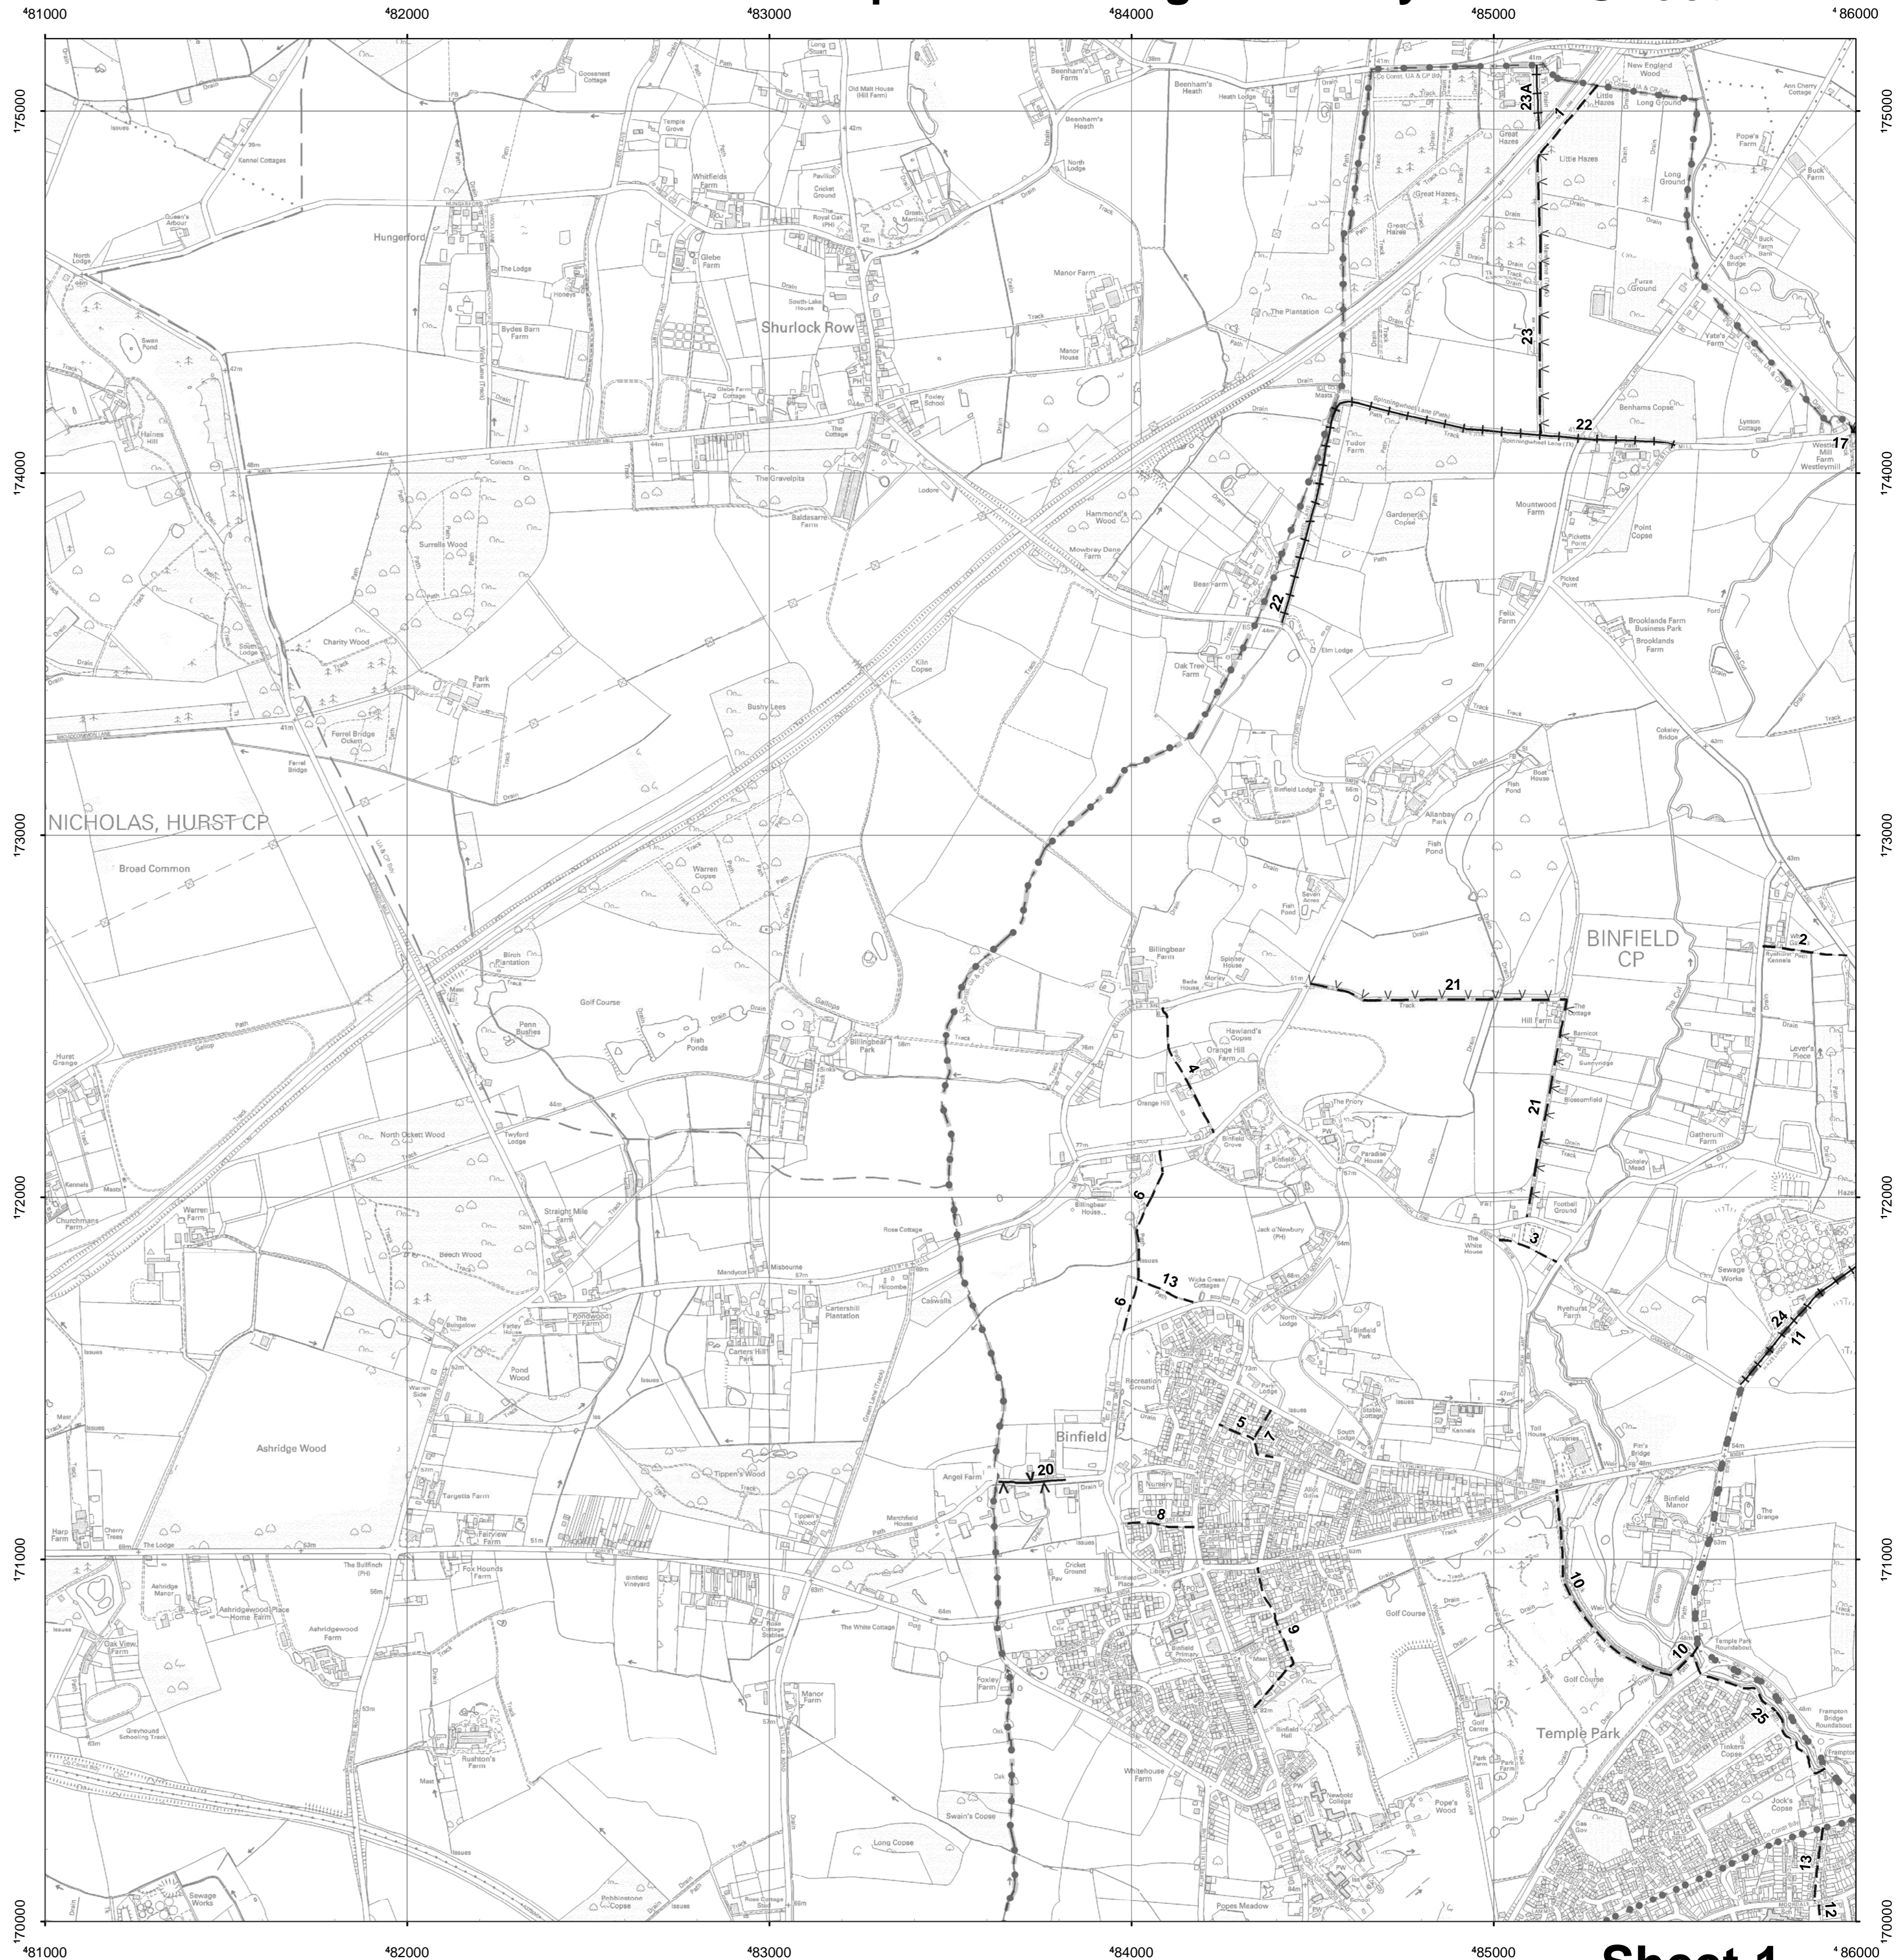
⁴81000 ⁴82000 ⁴83000 ⁴84000 ⁴85000 ⁴86000

¹75000 ¹74000 ¹73000 ¹72000 ¹71000 ¹70000

Hungerford
Shurlock Row
Kennel Cottages
Queen's Arbour
North Lodge
Swan Pond
Haines Hill
Temple Grove
Whitfields Farm
Old Malt House (Hill Farm)
Cricket Ground
Glebe Farm
The Lodge
Honeys
Bydes Barn Farm
South Lake House
Manor Farm
Manor House
North Lodge
Beenham's Heath
Heath Lodge
Great Hazes
Little Hazes
New England Wood
Long Ground
Pope's Farm
Buck Farm
Furze Ground
Yate's Farm
The Plantation
Benhams Copse
Lynton Cottage
Westley Mill Farm
Westleymill
Tudor Farm
Gardener's Copse
Mountwood Farm
Point Copse
Picked Point
The Gravelpits
Baldassarre Farm
Surrells Wood
Hammond's Wood
Mowbray Dene Farm
Bear Farm
Elm Lodge
Felix Farm
Brooklands Farm Business Park
Brooklands Farm
Charity Wood
Park Farm
South Lodge
Kiln Copse
Oak Tree Farm
Bushy Lees
Ferrel Bridge Ockett
Ferrel Bridge
Binfield Lodge
Allanbay Park
Fish Pond
Boat House
Cokeley Bridge
NICHOLAS, HURST CP
Broad Common
Warren Copse
Birch Plantation
Golf Course
Penn Bushes
Fish Ponds
Gallops
Billingbear Park
Billingbear Farm
Spinney House
Morley
Hawland's Copse
Orange Hill Farm
Orange Hill
BINFIELD CP
Hill Farm
The Cottage
Gatherum Farm
Lever's Piece
Hurst Grange
North Ockett Wood
Twyford Lodge
Binfield Grove
The Priory
Paradise House
Jack o'Newbury (PH)
The White House
Football Ground
Straight Mile Farm
Beech Wood
Rose Cottage
Misbourne
Caswalls
Cartershill Plantation
Wicks Green Cottages
Ryehurst Farm
Sewage Works
Churchmans Farm
Warren Farm
Pond Wood
Carters Hill Park
North Lodge
Binfield Park
Recreation Ground
Kennels
Toll House
Pitt's Bridge
Binfield Manor
The Grange
Ashridge Wood
Targetts Farm
Fairview Farm
Tippen's Wood
Angel Farm
Binfield
Nursery
Marchfield House
Harp Farm
Cherry Trees
The Lodge
The Bullfinch (PH)
Fox Hounds Farm
Ashridge Manor
Ashridgewood Place Home Farm
Ashridgewood Farm
Oak View Farm
Greyhound Schooling Track
The White Cottage
Cricket Ground
Golf Course
Temple Park
Golf Centre
Foxley Farm
Manor Farm
Binfield Hall
Rushton's Farm
Whitehouse Farm
Swain's Copse
Long Copse
Pope's Wood
Park Farm
Tinkers Copse
Jock's Copse
Frampton Bridge Roundabout
Temple Park Roundabout
Newbold College
Popes Meadow
Sewage Works
Robbinstone Copse
Rose Cottage Stables
Issues
Drain
Track
Path
Mast

23A 1 23 22 17 22 2 21 21 4 6 3 13 6 24 11 5 7 20 8 10 10 9 25 13 12

Sheet 1